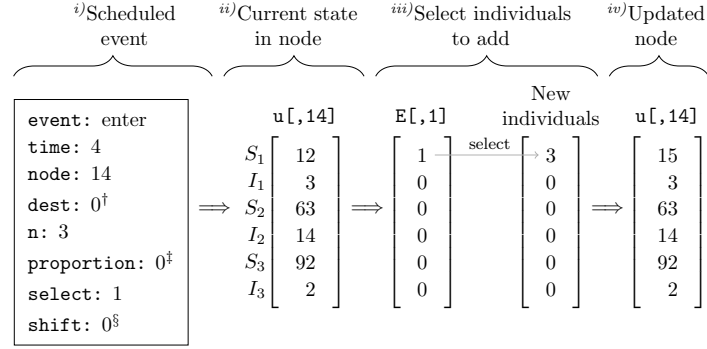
$^{i)}$Scheduled event

$^{ii)}$Current state in node

$^{iii)}$Select individuals to add

$^{iv)}$Updated node

event: enter
time: 4
node: 14
dest: $0^{\dagger}$
n: 3
proportion: $0^{\ddagger}$
select: 1
shift: $0^{\S}$

$\Longrightarrow$

u[,14]

$\begin{matrix} S_1 \\ I_1 \\ S_2 \\ I_2 \\ S_3 \\ I_3 \end{matrix} \begin{bmatrix} 12 \\ 3 \\ 63 \\ 14 \\ 92 \\ 2 \end{bmatrix}$

$\Longrightarrow$

E[,1]

$\begin{bmatrix} 1 \\ 0 \\ 0 \\ 0 \\ 0 \\ 0 \end{bmatrix}$

select

New individuals

$\begin{bmatrix} 3 \\ 0 \\ 0 \\ 0 \\ 0 \\ 0 \end{bmatrix}$

$\Longrightarrow$

u[,14]

$\begin{bmatrix} 15 \\ 3 \\ 63 \\ 14 \\ 92 \\ 2 \end{bmatrix}$